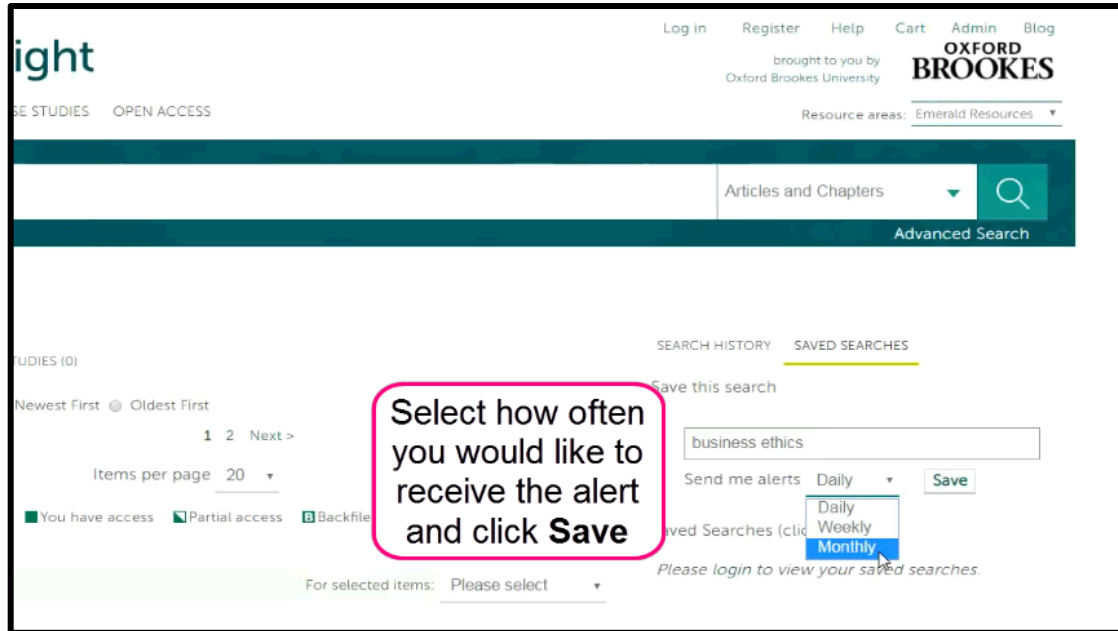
ight

Log in Register Help Cart Admin Blog

brought to you by Oxford Brookes University

OXFORD BROOKES

SE STUDIES OPEN ACCESS

Resource areas: Emerald Resources ▾

Articles and Chapters ▾

Advanced Search

TUDIES (0)

Newest First Oldest First

1 2 Next >

Items per page 20 ▾

You have access Partial access Backfile

For selected items: Please select ▾

SEARCH HISTORY SAVED SEARCHES

Save this search

business ethics

Send me alerts Daily ▾ Save

Daily
Weekly
Monthly

aved Searches (clic

Please login to view your saved searches.

Select how often you would like to receive the alert and click **Save**